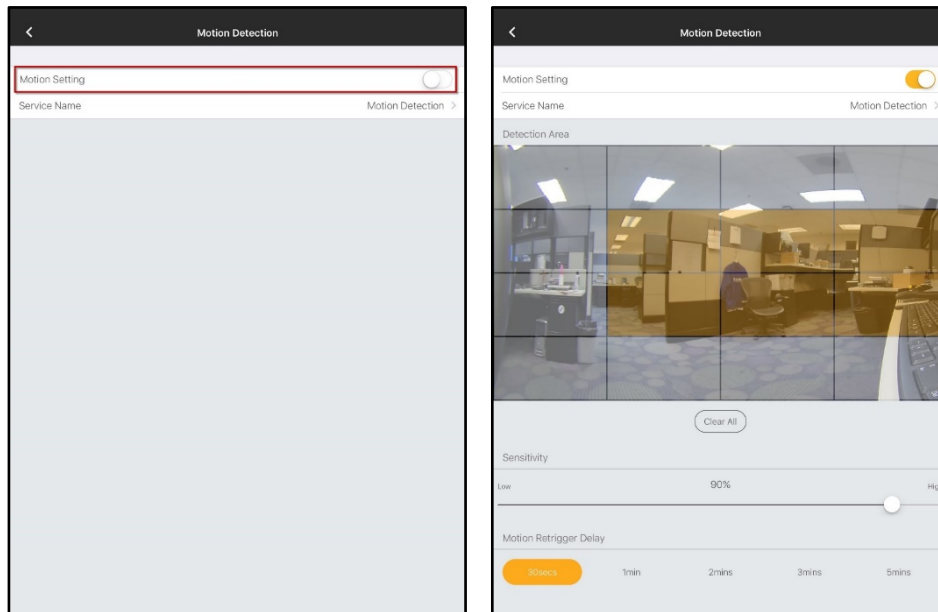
Motion Detection

Motion Setting

Service Name Motion Detection >

Motion Detection

Motion Setting

Service Name Motion Detection >

Detection Area

Clear All

Sensitivity

Low 90% Hig

Motion Retrigger Delay

30secs 1min 2mins 3mins 5mins